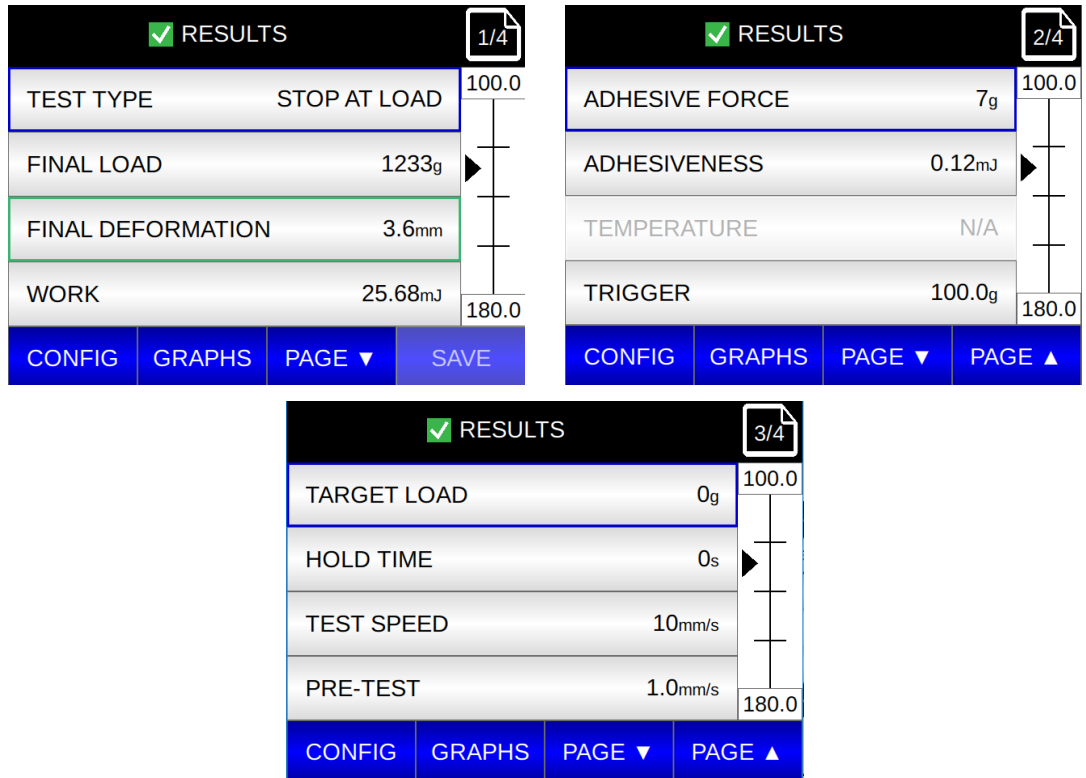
RESULTS
1/4
100.0
TEST TYPE STOP AT LOAD
FINAL LOAD 1233g
FINAL DEFORMATION 3.6mm
WORK 25.68mJ
180.0
CONFIG GRAPHS PAGE ▼ SAVE

RESULTS
2/4
100.0
ADHESIVE FORCE 7g
ADHESIVENESS 0.12mJ
TEMPERATURE N/A
TRIGGER 100.0g
180.0
CONFIG GRAPHS PAGE ▼ PAGE ▲

RESULTS
3/4
100.0
TARGET LOAD 0g
HOLD TIME 0s
TEST SPEED 10mm/s
PRE-TEST 1.0mm/s
180.0
CONFIG GRAPHS PAGE ▼ PAGE ▲